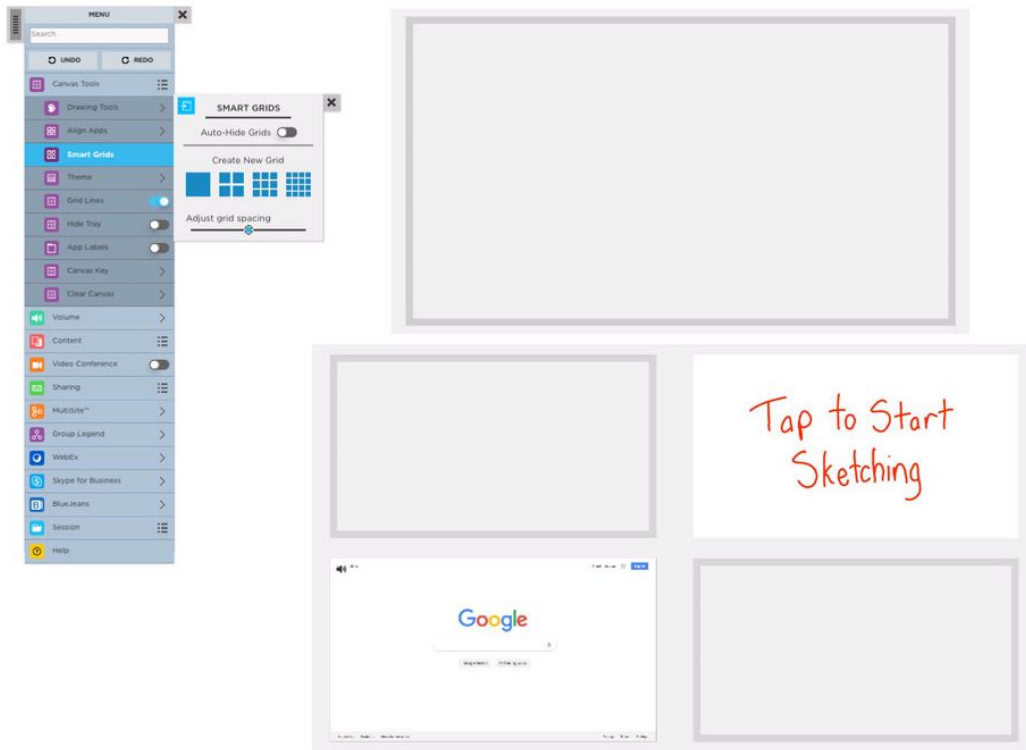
MENU

Search

UNDO

REDO

Canvas Tools

Drawing Tools

Align Apps

Smart Grids

Theme

Grid Lines

Hide Tray

App Labels

Canvas Key

Clear Canvas

Volume

Content

Video Conference

Sharing

MultiSite™

Group Legend

WebEx

Skype for Business

BlueJeans

Session

Help

SMART GRIDS

Auto-Hide Grids

Create New Grid

Adjust grid spacing

Tap to Start Sketching

Google